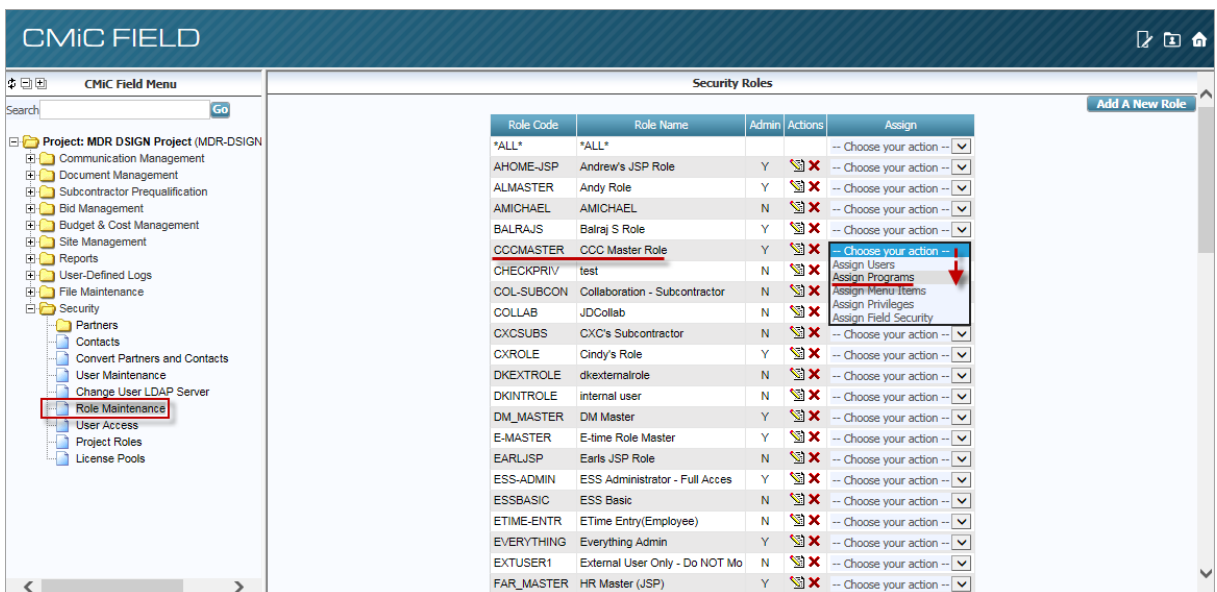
CMiC FIELD

CMiC Field Menu

Search Go

Project: MDR DSIGN Project (MDR-DSIGN
Communication Management
Document Management
Subcontractor Prequalification
Bid Management
Budget & Cost Management
Site Management
Reports
User-Defined Logs
File Maintenance
Security
Partners
Contacts
Convert Partners and Contacts
User Maintenance
Change User LDAP Server
Role Maintenance
User Access
Project Roles
License Pools

Security Roles

Add A New Role

| Role Code | Role Name | Admin | Actions | Assign |
|---|---|---|---|---|
| \*ALL\* | \*ALL\* | | | -- Choose your action -- |
| AHOME-JSP | Andrew's JSP Role | Y | | -- Choose your action -- |
| ALMASTER | Andy Role | Y | | -- Choose your action -- |
| AMICHAEL | AMICHAEL | N | | -- Choose your action -- |
| BALRAJS | Balraj S Role | Y | | -- Choose your action -- |
| CCCMASTER | CCC Master Role | Y | | -- Choose your action -- |
| CHECKPRIV | test | N | | Assign Users |
| COL-SUBCON | Collaboration - Subcontractor | N | | Assign Programs |
| COLLAB | JDCollab | N | | Assign Menu Items |
| CXCSUBS | CXC's Subcontractor | N | | -- Choose your action -- |
| CXROLE | Cindy's Role | Y | | -- Choose your action -- |
| DKEXTROLE | dkexternalrole | N | | -- Choose your action -- |
| DKINTROLE | internal user | N | | -- Choose your action -- |
| DM_MASTER | DM Master | Y | | -- Choose your action -- |
| E-MASTER | E-time Role Master | Y | | -- Choose your action -- |
| EARLJSP | Earls JSP Role | N | | -- Choose your action -- |
| ESS-ADMIN | ESS Administrator - Full Acces | Y | | -- Choose your action -- |
| ESSBASIC | ESS Basic | N | | -- Choose your action -- |
| ETIME-ENTR | ETime Entry(Employee) | N | | -- Choose your action -- |
| EVERYTHING | Everything Admin | Y | | -- Choose your action -- |
| EXTUSER1 | External User Only - Do NOT Mo | N | | -- Choose your action -- |
| FAR_MASTER | HR Master (JSP) | Y | | -- Choose your action -- |

Assign Privileges
Assign Field Security